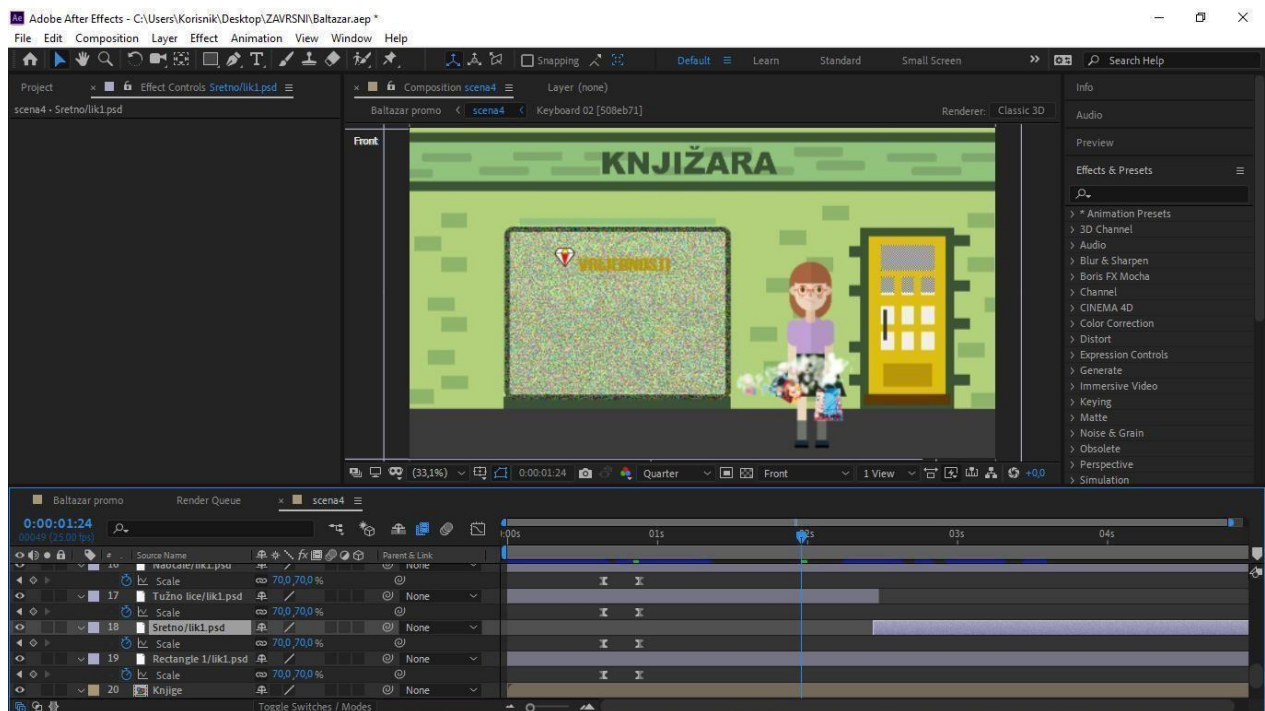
Adobe After Effects - C:\Users\Korisnik\Desktop\ZAVRSNI\Baltazar.aep *

File Edit Composition Layer Effect Animation View Window Help

Snapping

Default Learn Standard Small Screen

Search Help

Project Effect Controls Sretno/lik1.psd

scena4 • Sretno/lik1.psd

Composition scena4 Layer (none)

Baltazar promo scena4 Keyboard 02 [508eb71]

Renderer: Classic 3D

Front

KNJIŽARA

(33,1%) 0:00:01:24 Quarter Front 1 View +0,0

Info

Audio

Preview

Effects & Presets

> * Animation Presets
> 3D Channel
> Audio
> Blur & Sharpen
> Boris FX Mocha
> Channel
> CINEMA 4D
> Color Correction
> Distort
> Expression Controls
> Generate
> Immersive Video
> Keying
> Matte
> Noise & Grain
> Obsolete
> Perspective
> Simulation

Baltazar promo Render Queue scena4

0:00:01:24
00049 (25.00 fps)

Source Name Parent & Link

16 Naočale/lik1.psd None
Scale 70,0,70,0 %
17 Tužno lice/lik1.psd None
Scale 70,0,70,0 %
18 Sretno/lik1.psd None
Scale 70,0,70,0 %
19 Rectangle 1/lik1.psd None
Scale 70,0,70,0 %
20 Knjige None

Toggle Switches / Modes

:00s 01s 02s 03s 04s